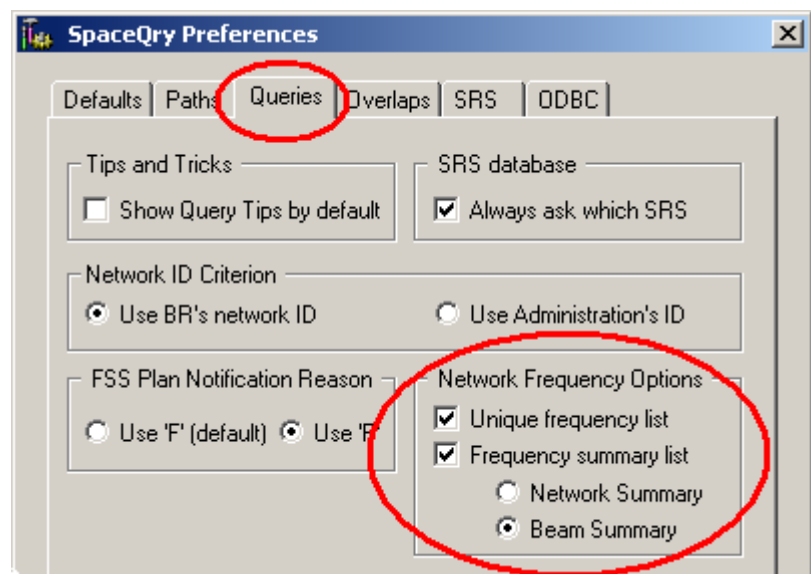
SpaceQry Preferences

Defaults | Paths | Queries | Overlaps | SRS | ODBC

Tips and Tricks
Show Query Tips by default

SRS database
Always ask which SRS

Network ID Criterion
Use BR's network ID
Use Administration's ID

FSS Plan Notification Reason
Use 'F' (default)
Use 'F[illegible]

Network Frequency Options
Unique frequency list
Frequency summary list
Network Summary
Beam Summary